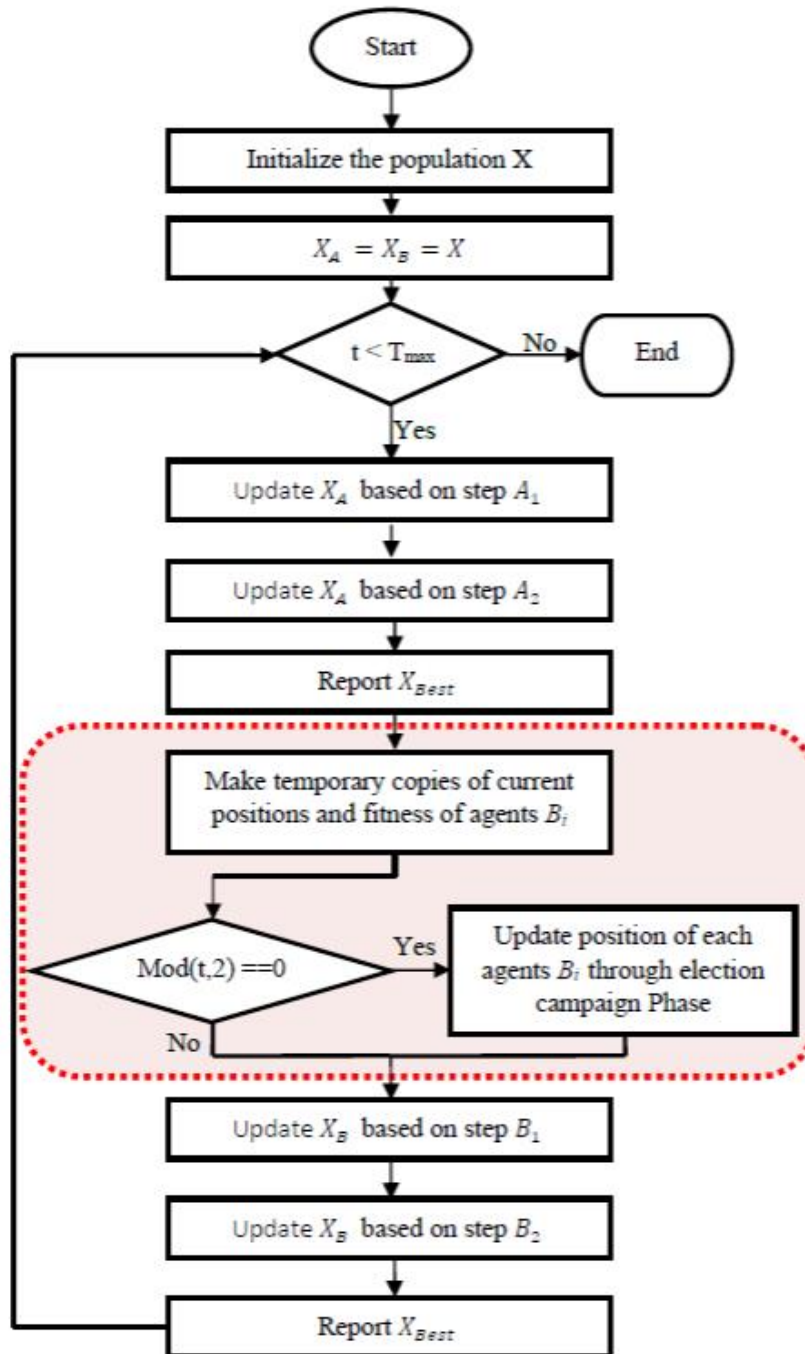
Start

Initialize the population X

$X_A = X_B = X$

t < $T_{max}$

No

End

Yes

Update $X_A$ based on step $A_1$

Update $X_A$ based on step $A_2$

Report $X_{Best}$

Make temporary copies of current positions and fitness of agents $B_i$

Mod(t,2) ==0

Yes

Update position of each agents $B_i$ through election campaign Phase

No

Update $X_B$ based on step $B_1$

Update $X_B$ based on step $B_2$

Report $X_{Best}$